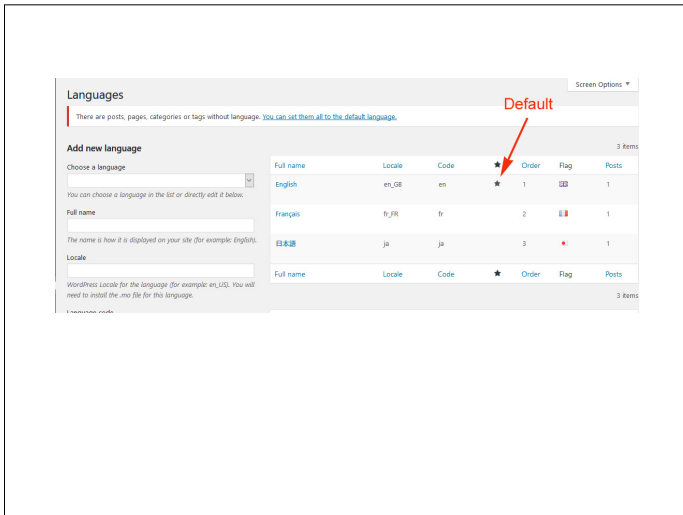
Screen Options ▼

Languages

There are posts, pages, categories or tags without language. You can set them all to the default language.

Default

Add new language

Choose a language

You can choose a language in the list or directly edit it below.

Full name

The name is how it is displayed on your site (for example: English).

Locale

WordPress Locale for the language (for example: en_US). You will need to install the .mo file for this language.

Language code

3 items

| Full name | Locale | Code | ★ | Order | Flag | Posts |
|---|---|---|---|---|---|---|
| English | en_GB | en | ★ | 1 | | 1 |
| Français | fr_FR | fr | | 2 | | 1 |
| 日本語 | ja | ja | | 3 | | 1 |
| Full name | Locale | Code | ★ | Order | Flag | Posts |

3 items